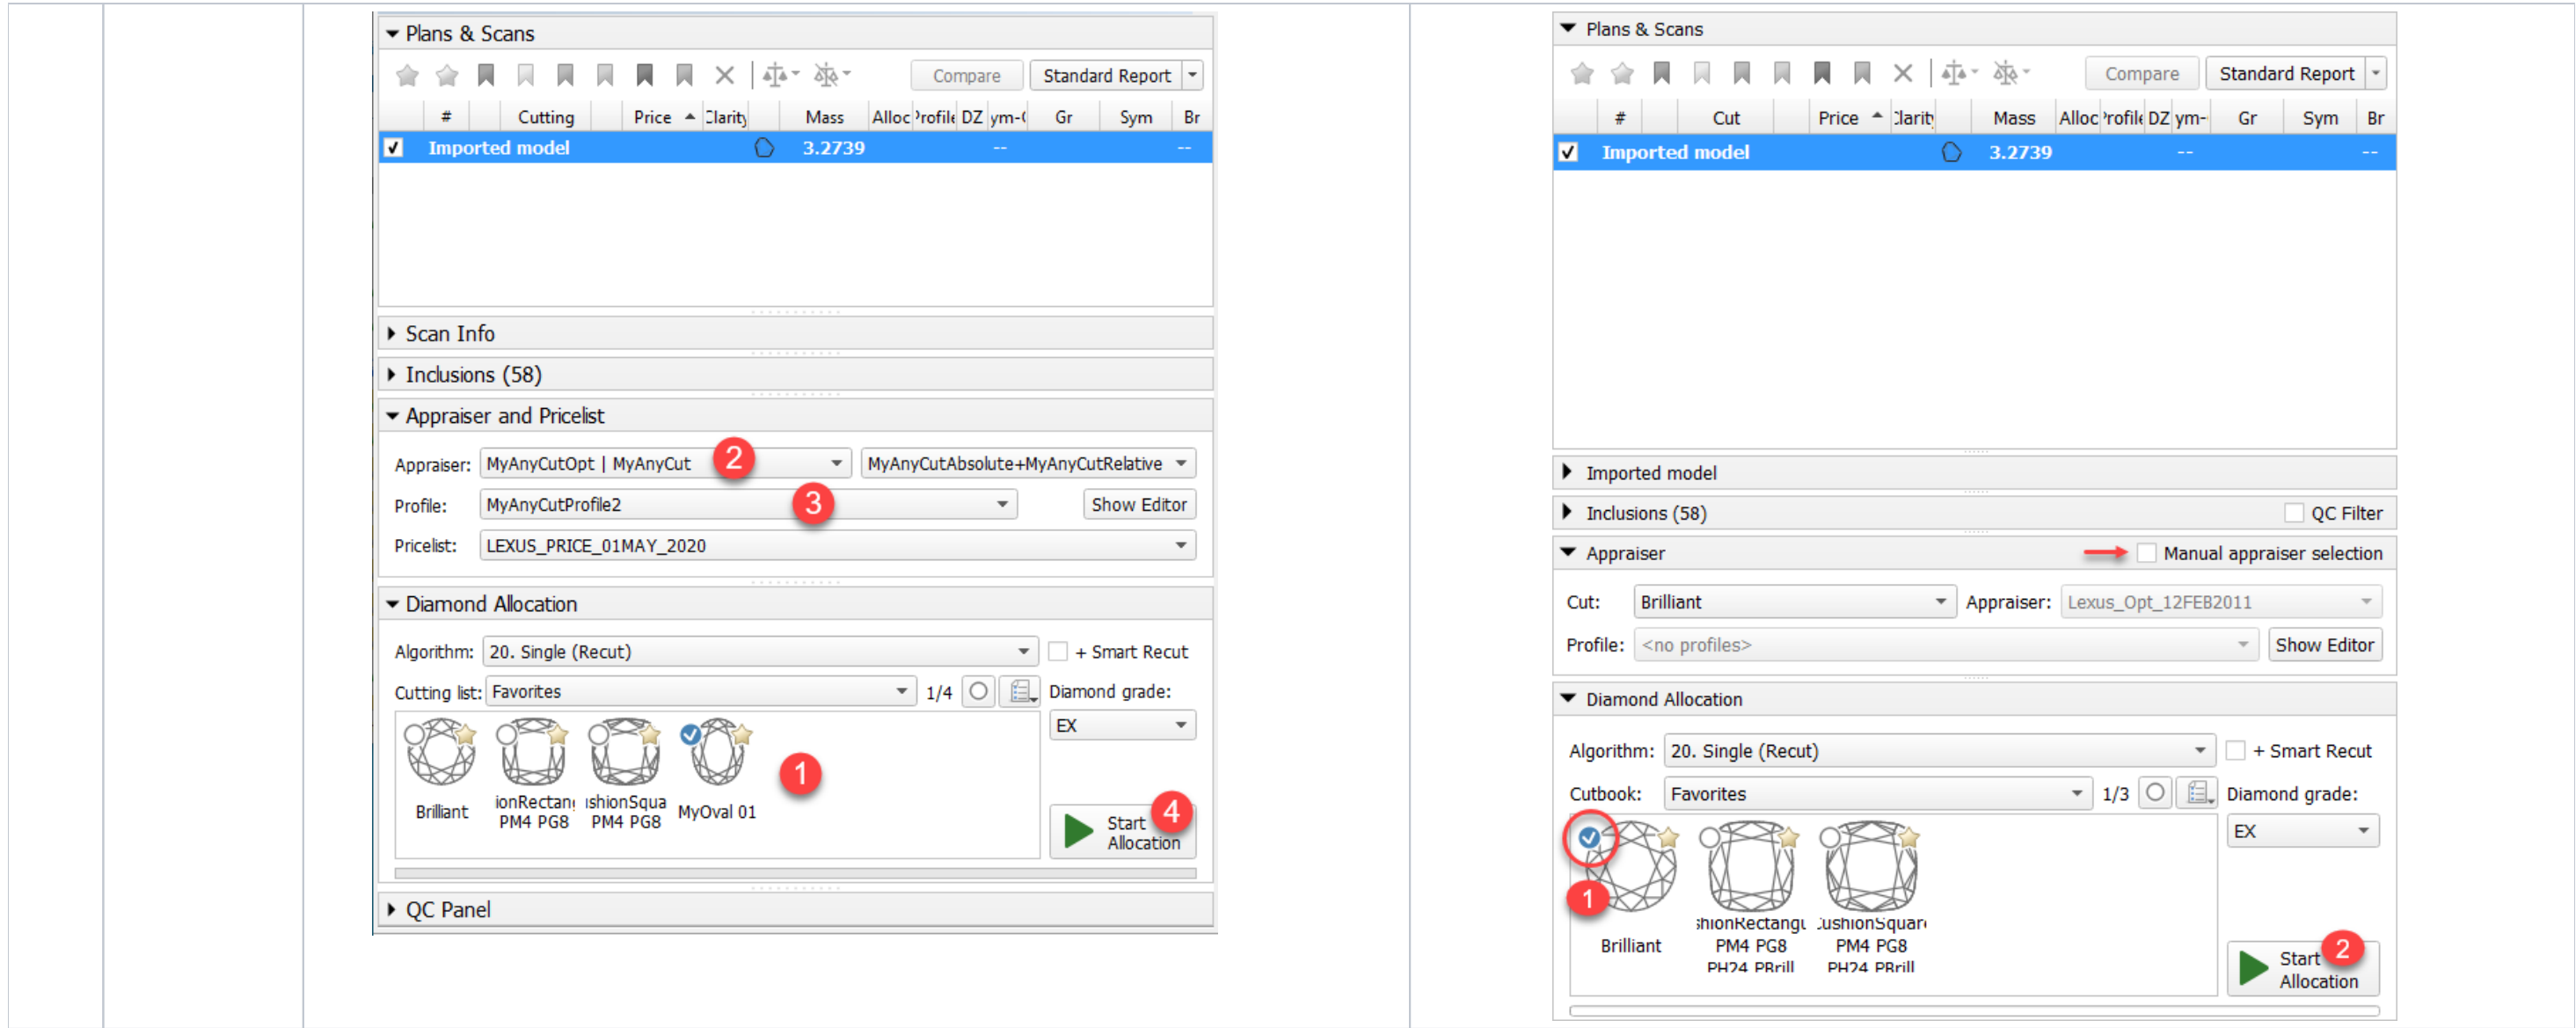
Plans & Scans

Compare | Standard Report

| # | Cutting | Price | Clarity | Mass | Alloc | Profile | DZ | Sym-( | Gr | Sym | Br |
|---|---|---|---|---|---|---|---|---|---|---|---|
| ✓ | Imported model | | | 3.2739 | | | -- | | | | -- |

Scan Info

Inclusions (58)

Appraiser and Pricelist

Appraiser: MyAnyCutOpt | MyAnyCut 2 MyAnyCutAbsolute+MyAnyCutRelative

Profile: MyAnyCutProfile2 3 Show Editor

Pricelist: LEXUS_PRICE_01MAY_2020

Diamond Allocation

Algorithm: 20. Single (Recut) + Smart Recut

Cutting list: Favorites 1/4 Diamond grade:

EX

Brilliant ionRectan PM4 PG8 ishionSqua PM4 PG8 MyOval 01 1

Start Allocation 4

QC Panel

Plans & Scans

Compare | Standard Report

| # | Cut | Price | Clarity | Mass | Alloc | Profile | DZ | Sym- | Gr | Sym | Br |
|---|---|---|---|---|---|---|---|---|---|---|---|
| ✓ | Imported model | | | 3.2739 | | | -- | | | | -- |

Imported model

Inclusions (58) QC Filter

Appraiser Manual appraiser selection

Cut: Brilliant Appraiser: Lexus_Opt_12FEB2011

Profile: <no profiles> Show Editor

Diamond Allocation

Algorithm: 20. Single (Recut) + Smart Recut

Cutbook: Favorites 1/3 Diamond grade:

EX

1 Brilliant shionRectang PM4 PG8 PH24 PBrill CushionSquar PM4 PG8 PH24 PBrill

Start Allocation 2